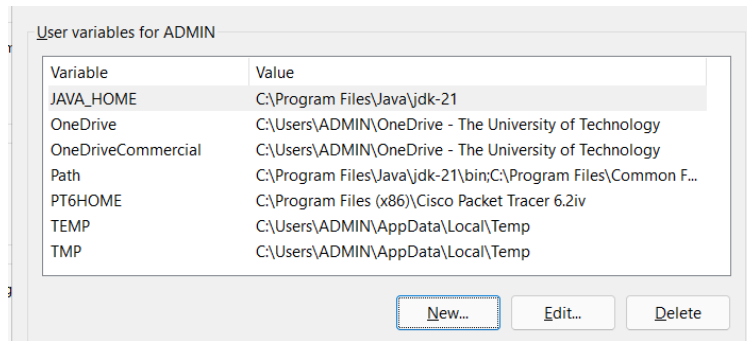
User variables for ADMIN

| Variable | Value |
|---|---|
| JAVA_HOME | C:\Program Files\Java\jdk-21 |
| OneDrive | C:\Users\ADMIN\OneDrive - The University of Technology |
| OneDriveCommercial | C:\Users\ADMIN\OneDrive - The University of Technology |
| Path | C:\Program Files\Java\jdk-21\bin;C:\Program Files\Common F... |
| PT6HOME | C:\Program Files (x86)\Cisco Packet Tracer 6.2iv |
| TEMP | C:\Users\ADMIN\AppData\Local\Temp |
| TMP | C:\Users\ADMIN\AppData\Local\Temp |

New... Edit... Delete